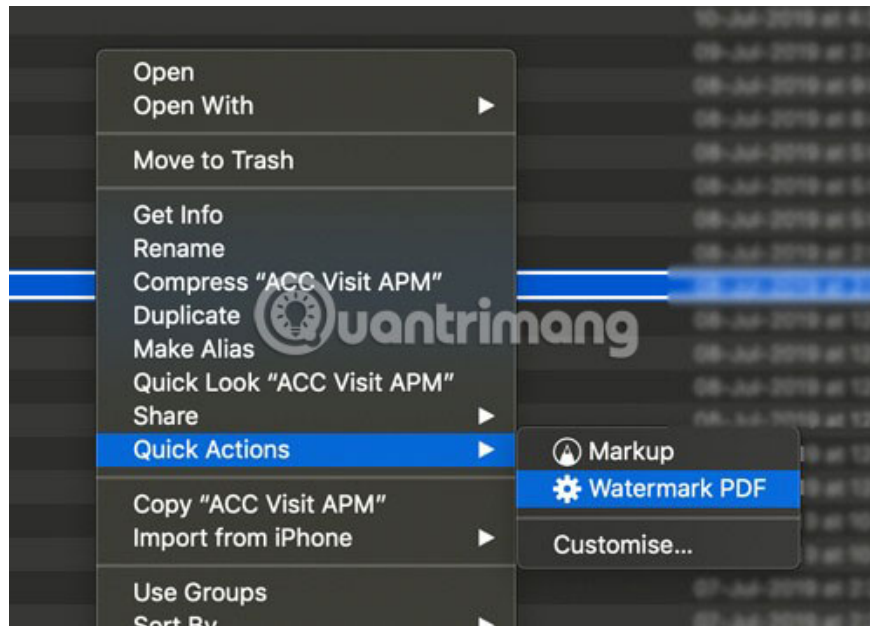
Open
Open With
Move to Trash
Get Info
Rename
Compress “ACC Visit APM”
Duplicate
Make Alias
Quick Look “ACC Visit APM”
Share
Quick Actions
Copy “ACC Visit APM”
Import from iPhone
Use Groups
Sort By

Markup
Watermark PDF
Customise...

Quantrimang

10-Jul-2019 at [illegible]
09-Jul-2019 at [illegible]
08-Jul-2019 at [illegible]
08-Jul-2019 at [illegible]
08-Jul-2019 at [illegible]
08-Jul-2019 at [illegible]
08-Jul-2019 at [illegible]
08-Jul-2019 at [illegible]
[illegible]
08-Jul-2019 at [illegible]
08-Jul-2019 at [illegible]
08-Jul-2019 at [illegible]
08-Jul-2019 at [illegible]
08-Jul-2019 at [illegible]
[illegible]
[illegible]
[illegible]
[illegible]
07-Jul-2019 at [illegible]
07-Jul-2019 at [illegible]